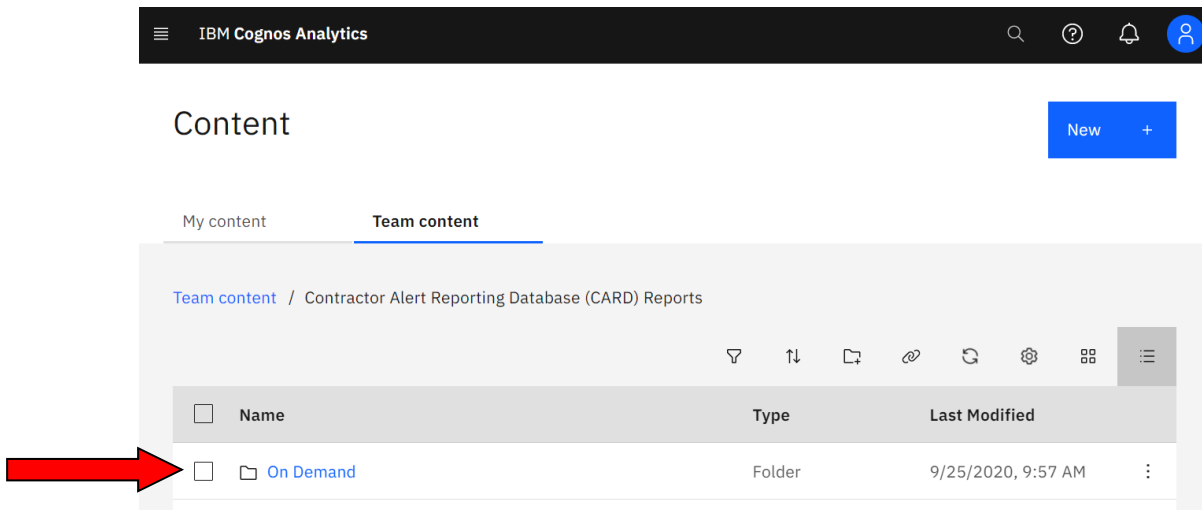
IBM Cognos Analytics

Content

New +

My content

Team content

Team content / Contractor Alert Reporting Database (CARD) Reports

| Name | Type | Last Modified |
|---|---|---|
| On Demand | Folder | 9/25/2020, 9:57 AM |